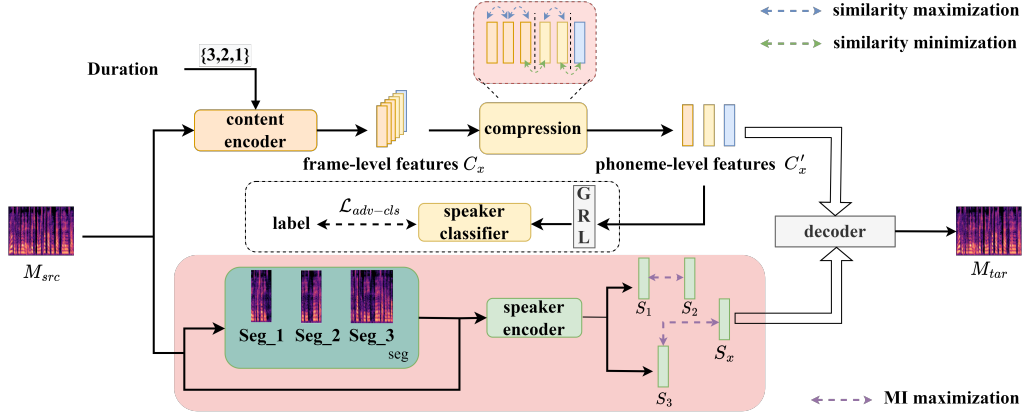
similarity maximization

similarity minimization

{3,2,1}

Duration

content encoder

compression

frame-level features $C_x$

phoneme-level features $C'_x$

$\mathcal{L}_{adv-cls}$

label

speaker classifier

G R L

$M_{src}$

decoder

$M_{tar}$

Seg_1 Seg_2 Seg_3

seg

speaker encoder

$S_1$

$S_2$

$S_x$

$S_3$

MI maximization